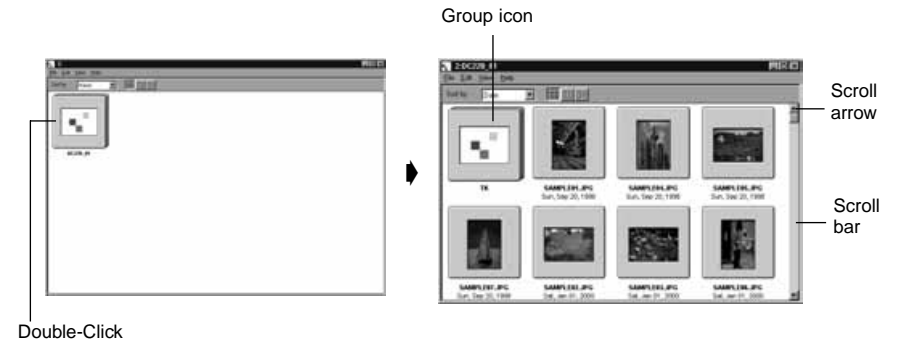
Group icon

Scroll arrow

Scroll bar

Double-Click

2:DC220_01

File Edit View Help

Sort by: Date

TK

SAMPLE01.JPG
Sun, Sep 20, 1998

SAMPLE04.JPG
Sun, Sep 20, 1998

SAMPLE05.JPG
Sun, Sep 20, 1998

SAMPLE07.JPG
Sun, Sep 20, 1998

SAMPLE02.JPG
Sat, Jan 01, 2000

SAMPLE03.JPG
Sat, Jan 01, 2000

SAMPLE06.JPG
Sat, Jan 01, 2000